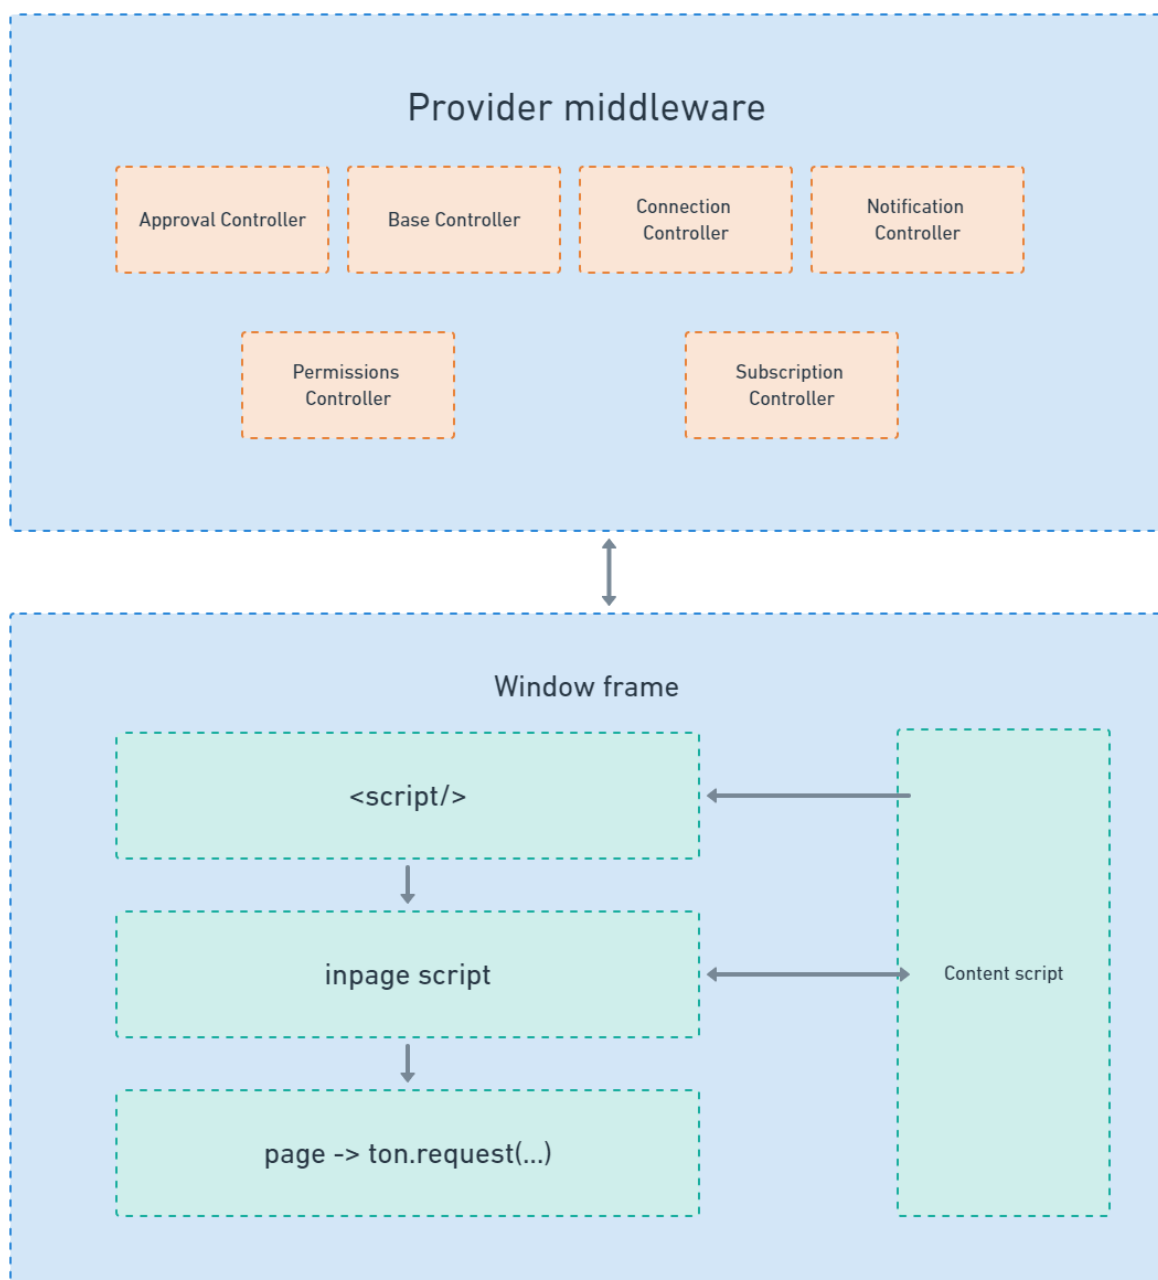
Provider middleware

Approval Controller

Base Controller

Connection Controller

Notification Controller

Permissions Controller

Subscription Controller

Window frame

<script/>

inpage script

page -> ton.request(...)

Content script